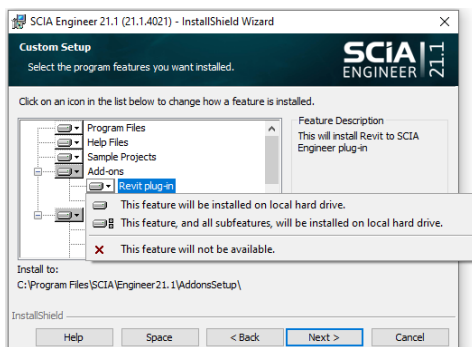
SCIA Engineer 21.1 (21.1.4021) - InstallShield Wizard

Custom Setup

Select the program features you want installed.

SCIA ENGINEER 21.1

Click on an icon in the list below to change how a feature is installed.

Program Files
Help Files
Sample Projects
Add-ons
Revit plug-in

Feature Description
This will install Revit to SCIA Engineer plug-in

This feature will be installed on local hard drive.
This feature, and all subfeatures, will be installed on local hard drive.
This feature will not be available.

Install to:
C:\Program Files\SCIA\Engineer21.1\AddonsSetup\

InstallShield

Help
Space
< Back
Next >
Cancel